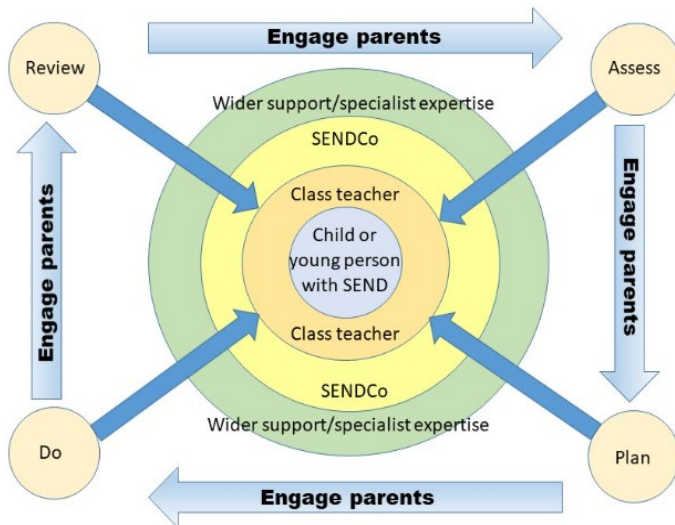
Review

Engage parents

Assess

Wider support/specialist expertise

SENDCo

Class teacher

Child or young person with SEND

Class teacher

SENDCo

Wider support/specialist expertise

Engage parents

Engage parents

Do

Engage parents

Plan